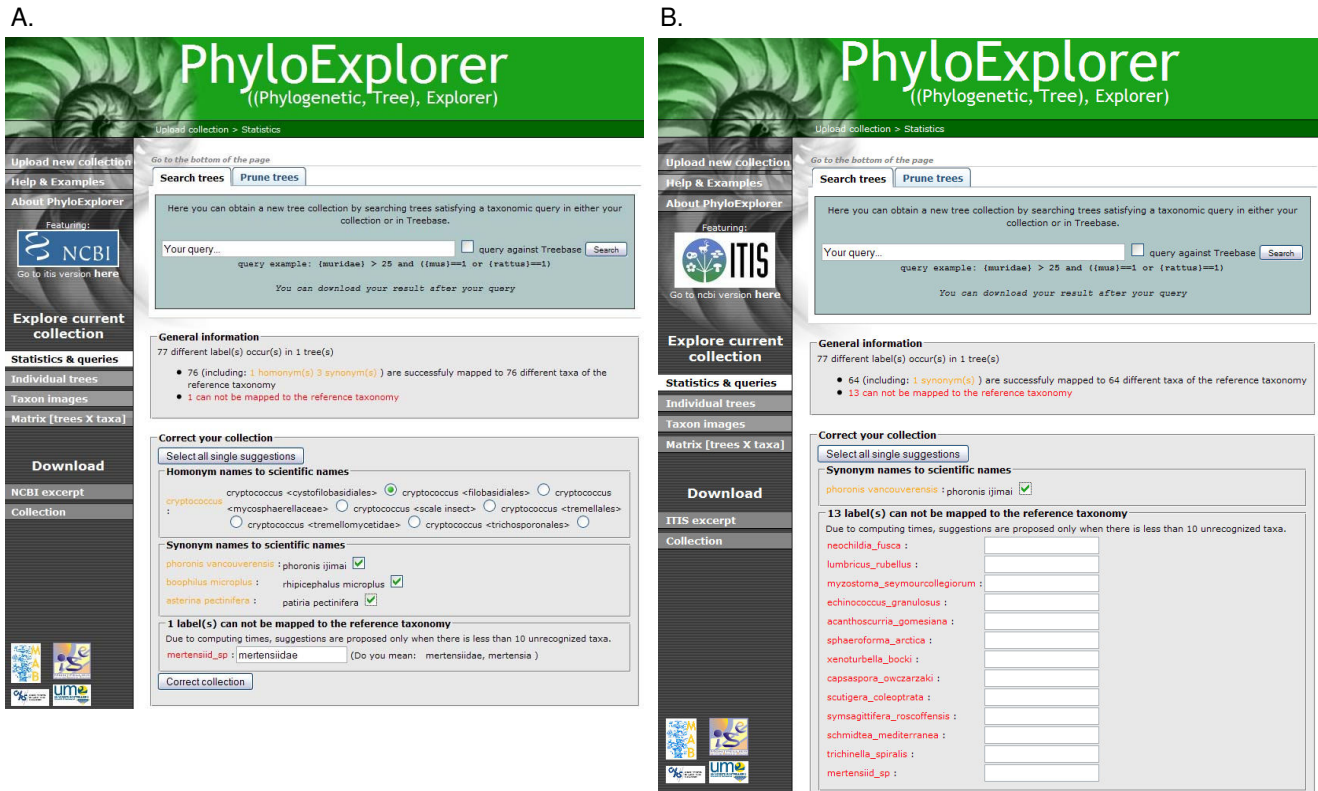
A.

PhyloExplorer
((Phylogenetic, Tree), Explorer)

Upload collection > Statistics

Upload new collection
Help & Examples
About PhyloExplorer
Featuring:
NCBI
Go to itis version here

Explore current collection
Statistics & queries
Individual trees
Taxon images
Matrix [trees X taxa]

Download
NCBI excerpt
Collection

Go to the bottom of the page

Search trees | Prune trees

Here you can obtain a new tree collection by searching trees satisfying a taxonomic query in either your collection or in Treebase.

Your query... query against Treebase Search
query example: {muridae} > 25 and ({mus}==1 or {rattus}==1)

You can download your result after your query

General information
77 different label(s) occur(s) in 1 tree(s)

- 76 (including: 1 homonym(s) 3 synonym(s) ) are successfuly mapped to 76 different taxa of the reference taxonomy
- 1 can not be mapped to the reference taxonomy

Correct your collection
Select all single suggestions
Homonym names to scientific names
cryptococcus : cryptococcus <cystofilobasidiales> cryptococcus <filobasidiales> cryptococcus <mycosphaerellaceae> cryptococcus <scale insect> cryptococcus <tremellales> cryptococcus <tremellomycetidae> cryptococcus <trichosporonales>

Synonym names to scientific names
phoronis vancouverensis : phoronis ijimai
boophilus microplus : rhipicephalus microplus
asterina pectinifera : patiria pectinifera

1 label(s) can not be mapped to the reference taxonomy
Due to computing times, suggestions are proposed only when there is less than 10 unrecognized taxa.
mertensiid_sp : mertensiidae (Do you mean: mertensiidae, mertensia )

Correct collection

B.

PhyloExplorer
((Phylogenetic, Tree), Explorer)

Upload collection > Statistics

Upload new collection
Help & Examples
About PhyloExplorer
Featuring:
ITIS
Go to ncbi version here

Explore current collection
Statistics & queries
Individual trees
Taxon images
Matrix [trees X taxa]

Download
ITIS excerpt
Collection

Go to the bottom of the page

Search trees | Prune trees

Here you can obtain a new tree collection by searching trees satisfying a taxonomic query in either your collection or in Treebase.

Your query... query against Treebase Search
query example: {muridae} > 25 and ({mus}==1 or {rattus}==1)

You can download your result after your query

General information
77 different label(s) occur(s) in 1 tree(s)

- 64 (including: 1 synonym(s) ) are successfuly mapped to 64 different taxa of the reference taxonomy
- 13 can not be mapped to the reference taxonomy

Correct your collection
Select all single suggestions
Synonym names to scientific names
phoronis vancouverensis : phoronis ijimai

13 label(s) can not be mapped to the reference taxonomy
Due to computing times, suggestions are proposed only when there is less than 10 unrecognized taxa.
neochildia_fusca :
lumbricus_rubellus :
myzostoma_seymourcollegiorum :
echinococcus_granulosus :
acanthoscurria_gomesiana :
sphaeroforma_arctica :
xenoturbella_bocki :
capsaspora_owczarzaki :
scutigera_coleoptrata :
symsagittifera_roscoffensis :
schmidtea_mediterranea :
trichinella_spiralis :
mertensiid_sp :